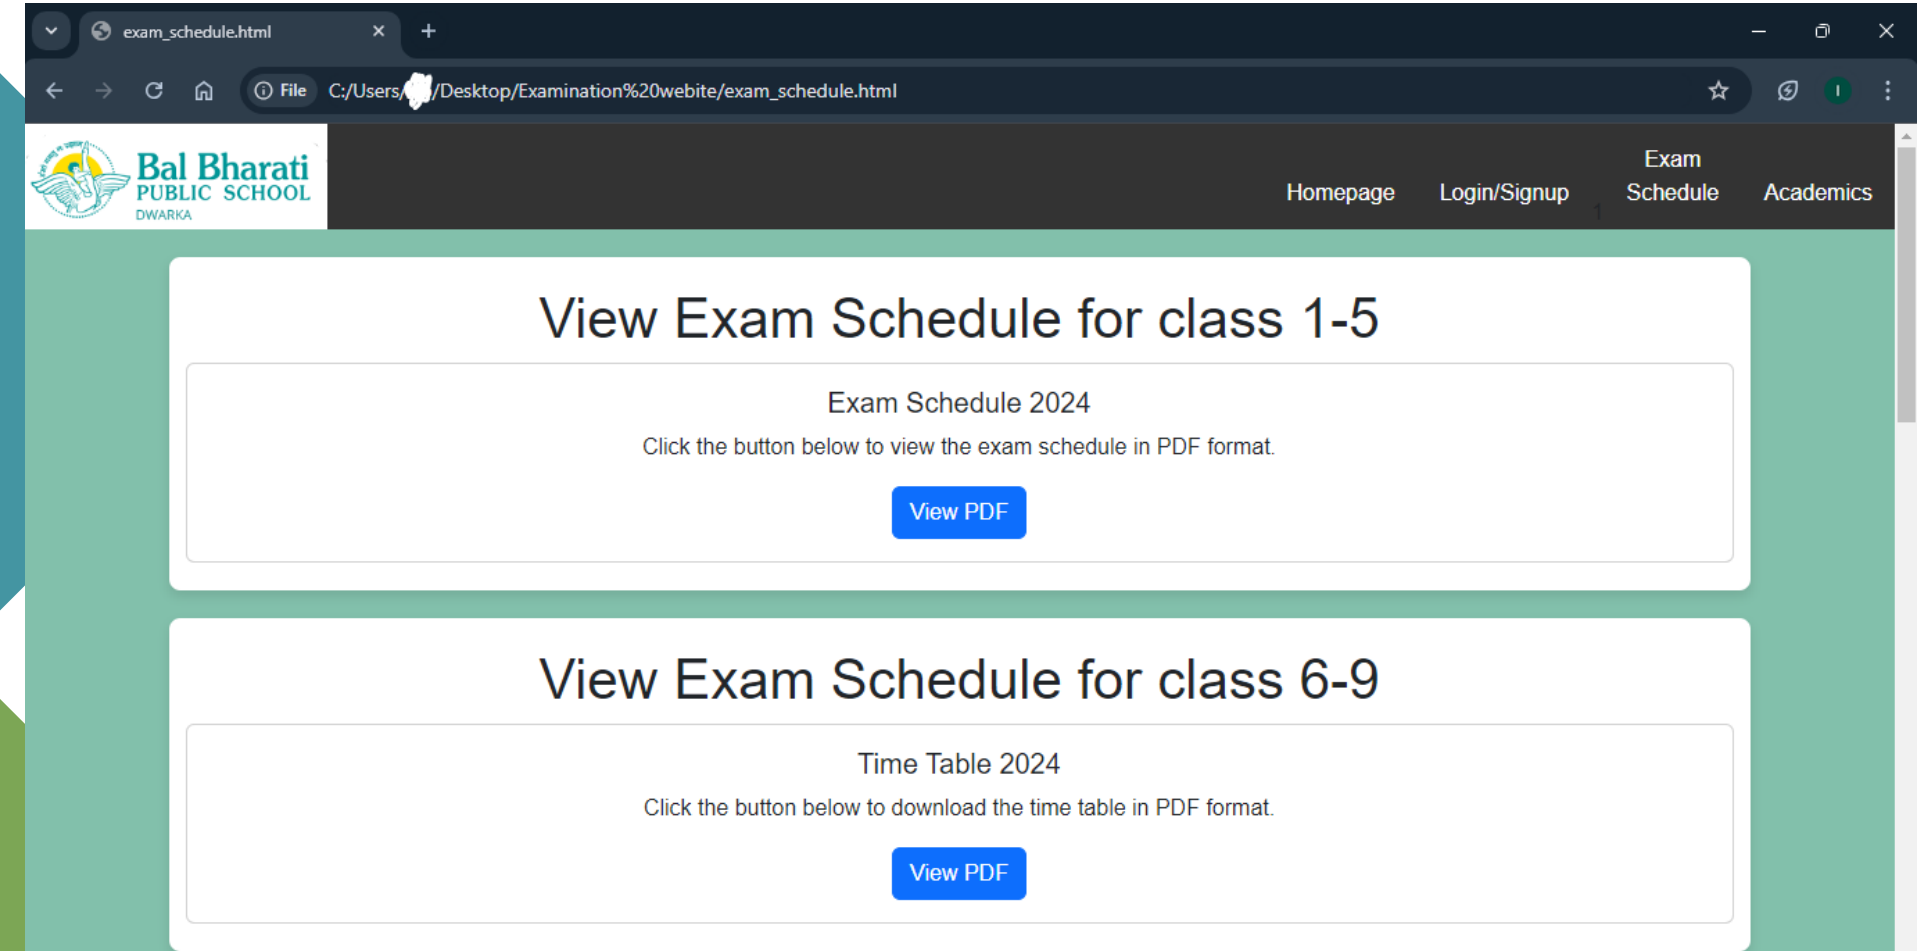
exam_schedule.html

File C:/Users/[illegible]/Desktop/Examination%20webite/exam_schedule.html

Bal Bharati PUBLIC SCHOOL DWARKA

Homepage Login/Signup Exam Schedule Academics

View Exam Schedule for class 1-5

Exam Schedule 2024

Click the button below to view the exam schedule in PDF format.

View PDF

View Exam Schedule for class 6-9

Time Table 2024

Click the button below to download the time table in PDF format.

View PDF